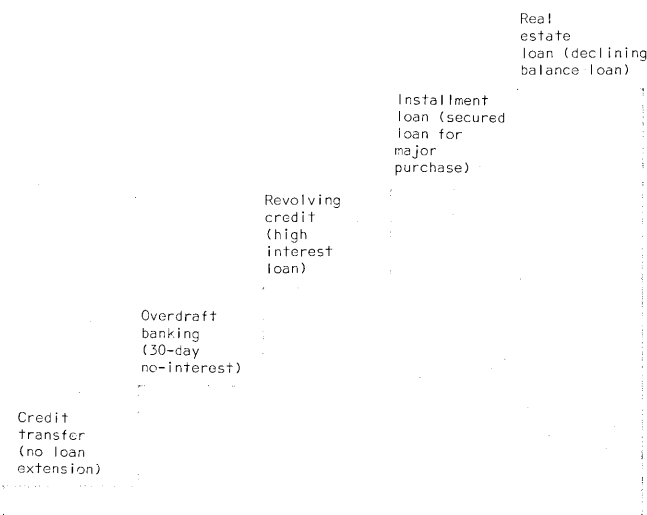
Real estate loan (declining balance loan)

Installment loan (secured loan for major purchase)

Revolving credit (high interest loan)

Overdraft banking (30-day no-interest)

Credit transfer (no loan extension)